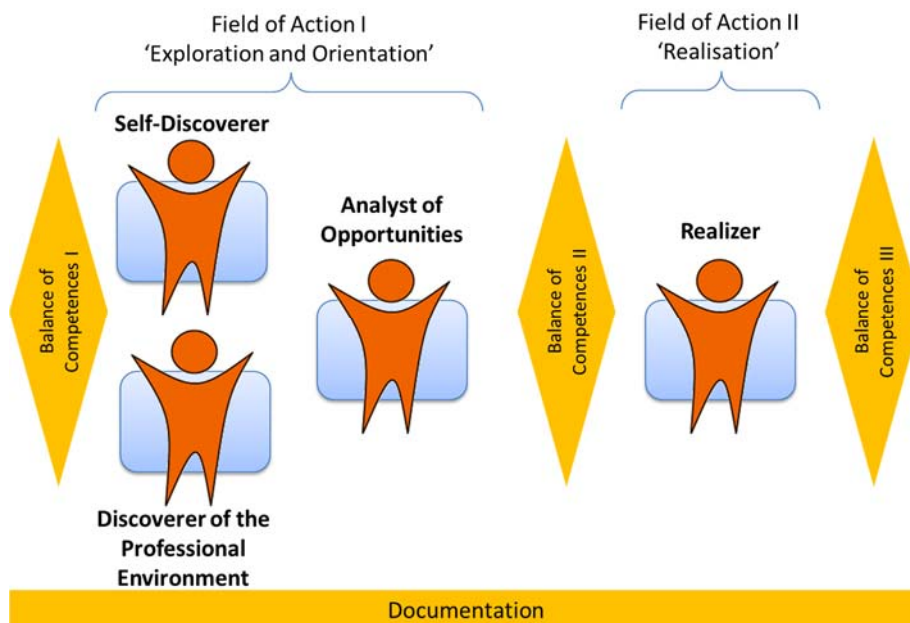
Field of Action I
'Exploration and Orientation'

Field of Action II
'Realisation'

Balance of Competences I

Self-Discoverer

Discoverer of the Professional Environment

Analyst of Opportunities

Balance of Competences II

Realizer

Balance of Competences III

Documentation